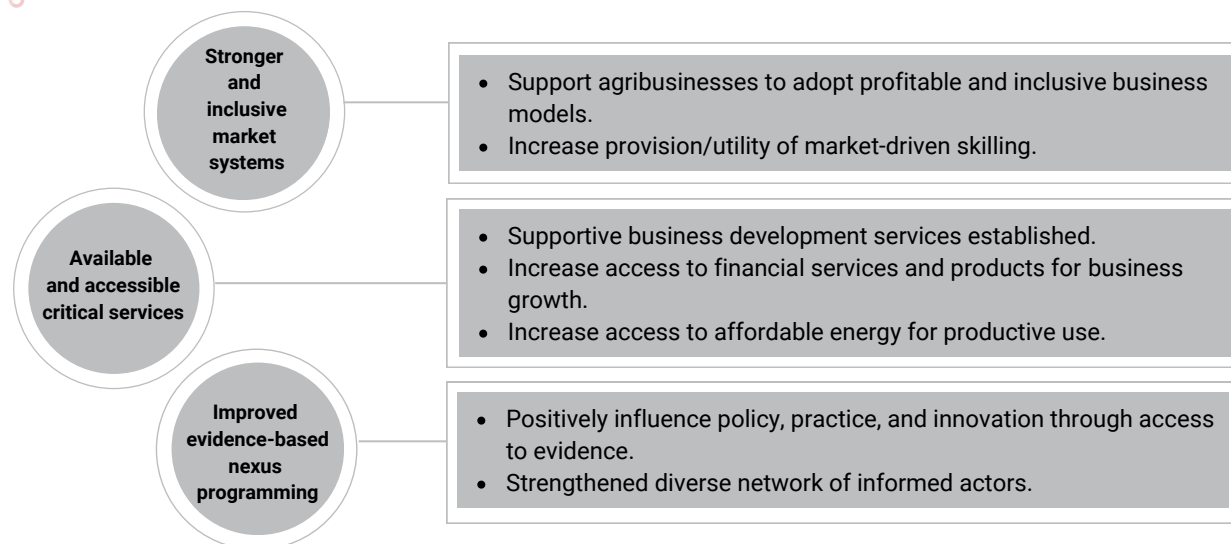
Stronger and inclusive market systems

- Support agribusinesses to adopt profitable and inclusive business models.
- Increase provision/utility of market-driven skilling.

Available and accessible critical services

- Supportive business development services established.
- Increase access to financial services and products for business growth.
- Increase access to affordable energy for productive use.

Improved evidence-based nexus programming

- Positively influence policy, practice, and innovation through access to evidence.
- Strengthened diverse network of informed actors.